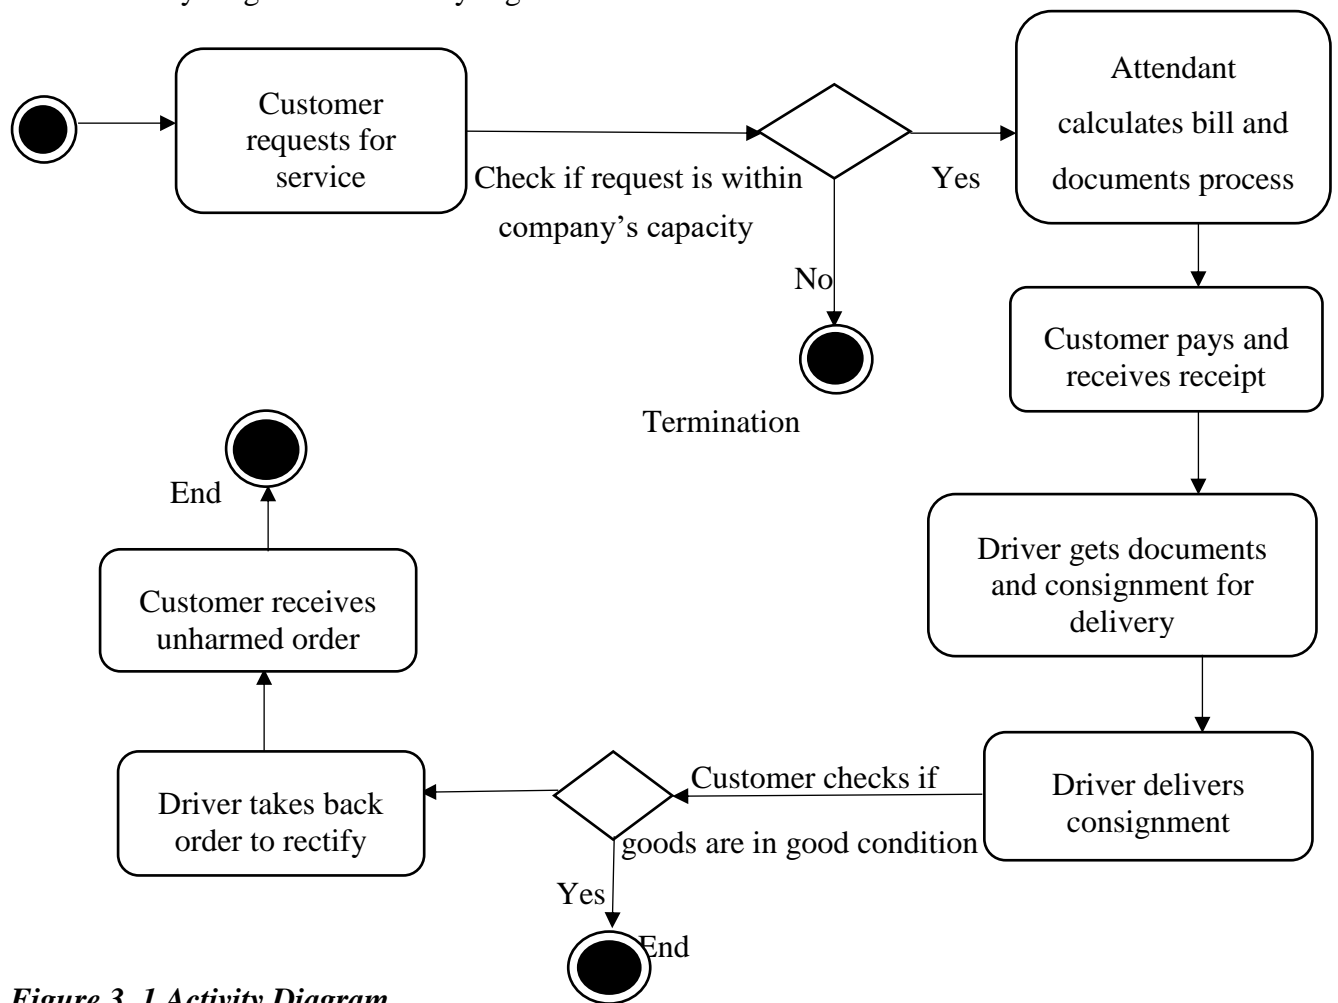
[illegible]

Customer requests for service

Check if request is within company's capacity

Yes

Attendant calculates bill and documents process

No

Termination

Customer pays and receives receipt

End

Driver gets documents and consignment for delivery

Customer receives unharmed order

Driver takes back order to rectify

Customer checks if goods are in good condition

Driver delivers consignment

Yes

End

*Figure 3. 1 Activity Diagram*